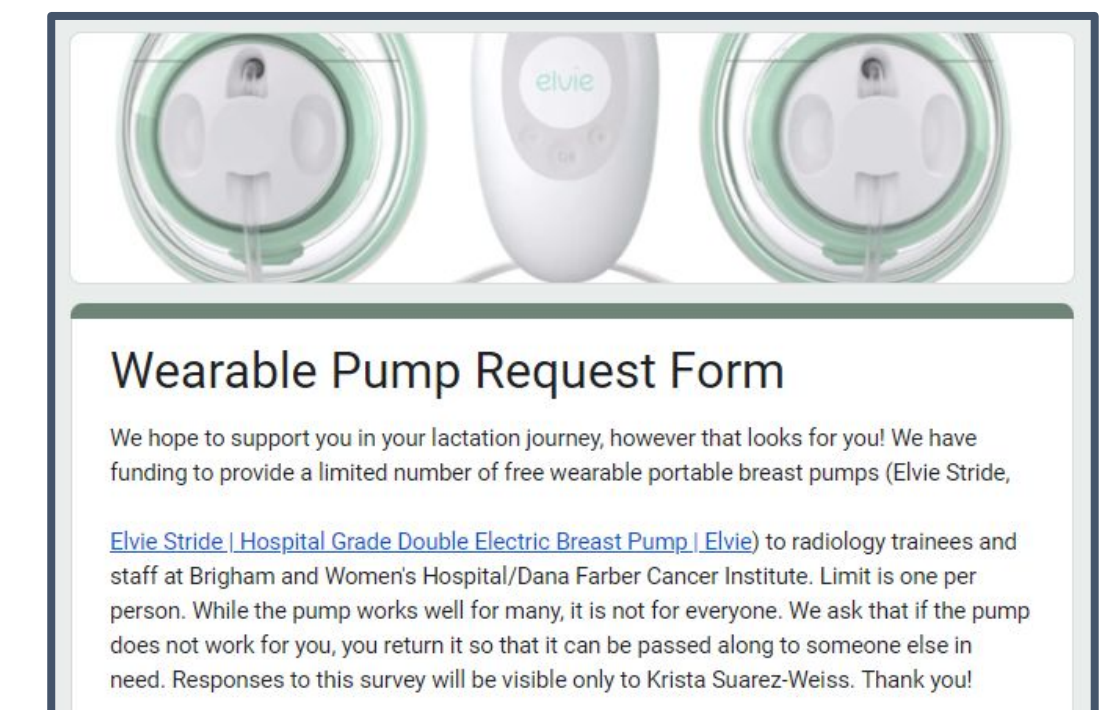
elvie

Wearable Pump Request Form

We hope to support you in your lactation journey, however that looks for you! We have funding to provide a limited number of free wearable portable breast pumps (Elvie Stride,

Elvie Stride | Hospital Grade Double Electric Breast Pump | Elvie) to radiology trainees and staff at Brigham and Women's Hospital/Dana Farber Cancer Institute. Limit is one per person. While the pump works well for many, it is not for everyone. We ask that if the pump does not work for you, you return it so that it can be passed along to someone else in need. Responses to this survey will be visible only to Krista Suarez-Weiss. Thank you!